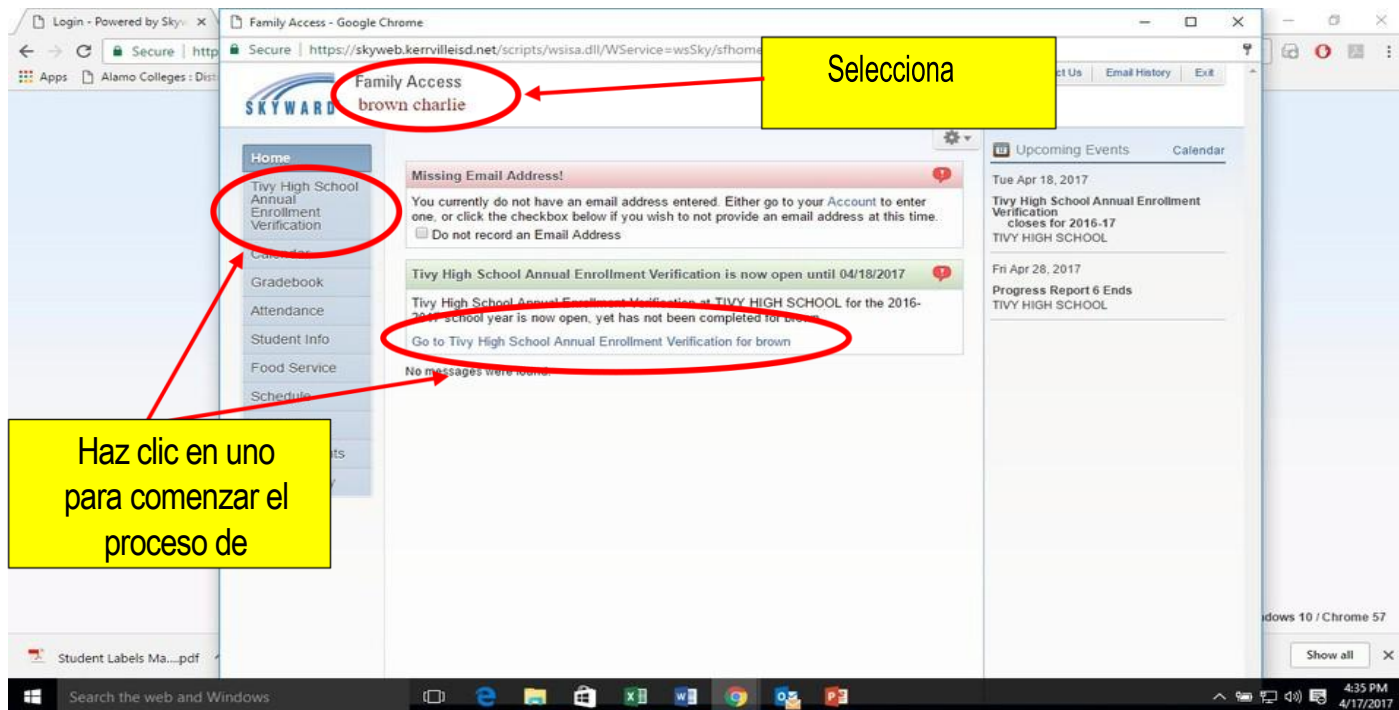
Login - Powered by Sky ×
Family Access - Google Chrome
Secure | http
Apps Alamo Colleges : Dist
Secure | https://skyweb.kerrvilleisd.net/scripts/wsisa.dll/WService=wsSky/sfhome

SKYWARD
Family Access
brown charlie

Selecciona

ct Us | Email History | Exit

Home
Tivy High School Annual Enrollment Verification
Calendar
Gradebook
Attendance
Student Info
Food Service
Schedule
ts

Missing Email Address!
You currently do not have an email address entered. Either go to your Account to enter one, or click the checkbox below if you wish to not provide an email address at this time.
Do not record an Email Address

Tivy High School Annual Enrollment Verification is now open until 04/18/2017
Tivy High School Annual Enrollment Verification at TIVY HIGH SCHOOL for the 2016-2017 school year is now open, yet has not been completed for brown
Go to Tivy High School Annual Enrollment Verification for brown
No messages were found.

Upcoming Events
Calendar
Tue Apr 18, 2017
Tivy High School Annual Enrollment Verification closes for 2016-17
TIVY HIGH SCHOOL
Fri Apr 28, 2017
Progress Report 6 Ends
TIVY HIGH SCHOOL

Haz clic en uno para comenzar el proceso de

dows 10 / Chrome 57

Student Labels Ma....pdf
Show all ×
Search the web and Windows
4:35 PM
4/17/2017